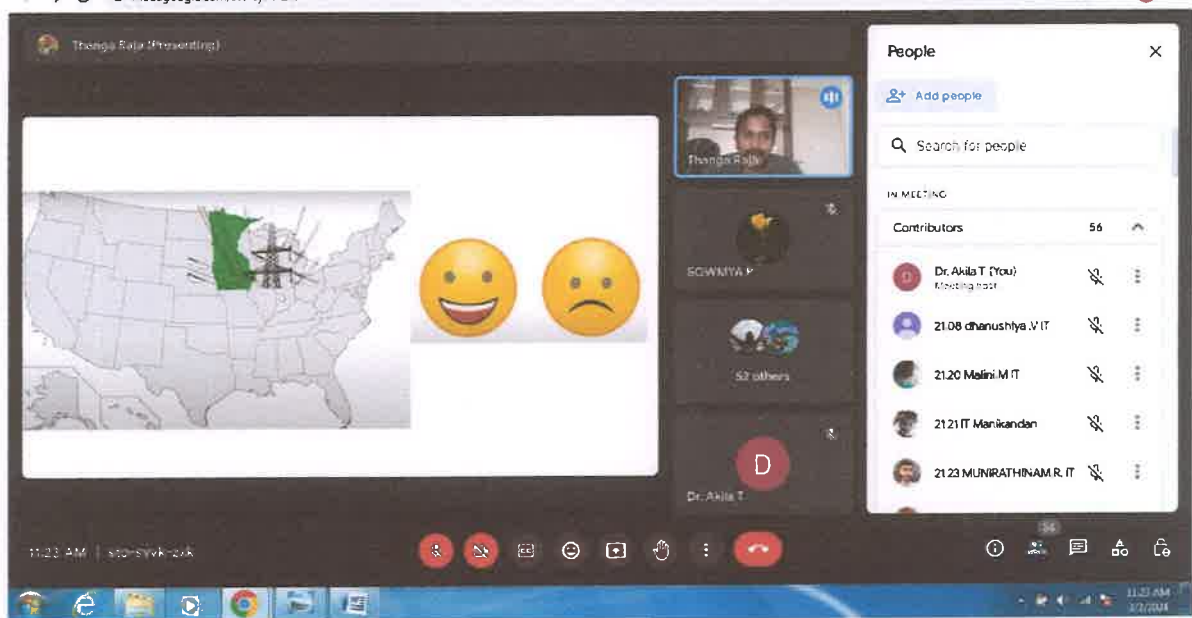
Thanga Raja (Presenting)

Thanga Raja

SOWMYA P

52 others

D

Dr. Akila T

People

Add people

Search for people

IN MEETING

Contributors 56

Dr. Akila T (You)
Meeting host

21.08 dhanushiya .V IT

21.20 Malini.M IT

21.21 IT Manikandan

21.23 MUNIRATHINAM.R. IT

11:23 AM | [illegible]

56

11:23 AM
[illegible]